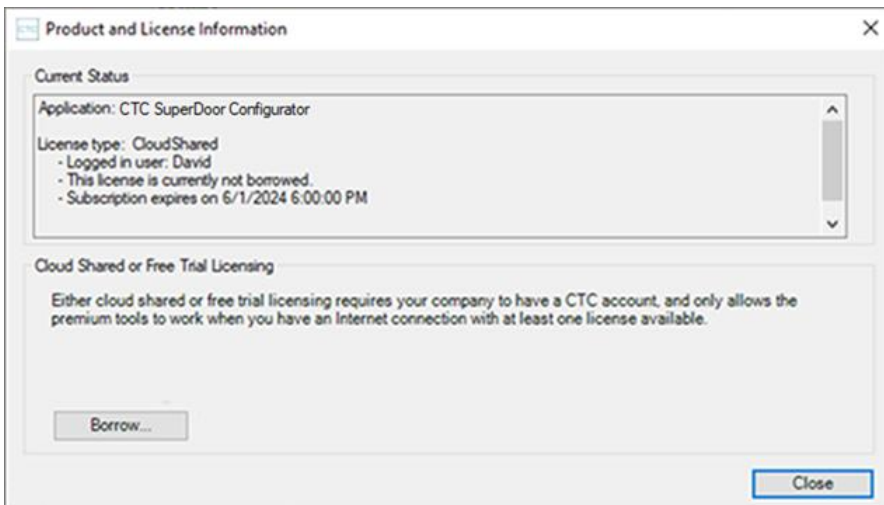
Product and License Information

×

Current Status

Application: CTC SuperDoor Configurator

License type: CloudShared
- Logged in user: David
- This license is currently not borrowed.
- Subscription expires on 6/1/2024 6:00:00 PM

Cloud Shared or Free Trial Licensing

Either cloud shared or free trial licensing requires your company to have a CTC account, and only allows the premium tools to work when you have an Internet connection with at least one license available.

Borrow...

Close